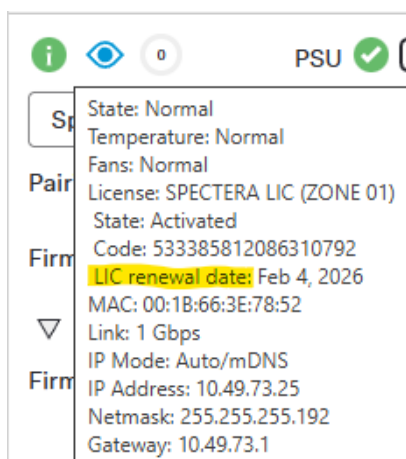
0

PSU

Sp

Pair

Firm

Firm

State: Normal
Temperature: Normal
Fans: Normal
License: SPECTERA LIC (ZONE 01)
State: Activated
Code: 533385812086310792
LIC renewal date: Feb 4, 2026
MAC: 00:1B:66:3E:78:52
Link: 1 Gbps
IP Mode: Auto/mDNS
IP Address: 10.49.73.25
Netmask: 255.255.255.192
Gateway: 10.49.73.1